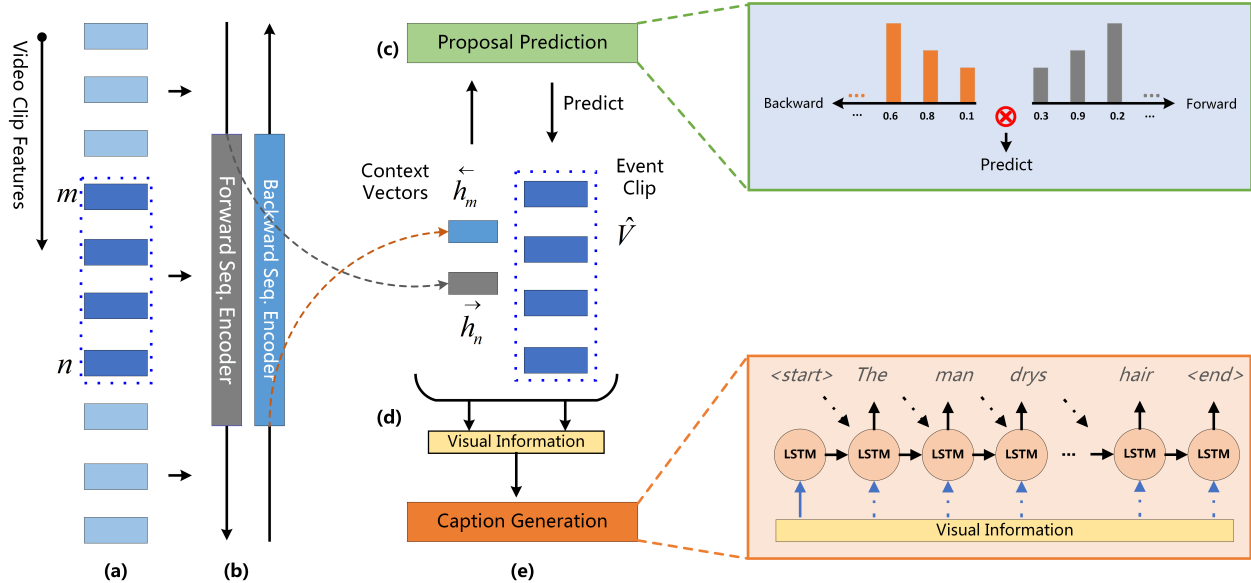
Video Clip Features

$m$

$n$

(a)

Forward Seq. Encoder

Backward Seq. Encoder

(b)

(c) Proposal Prediction

Predict

Context Vectors

$\overleftarrow{h}_m$

$\overrightarrow{h}_n$

Event Clip

$\hat{V}$

(d)

Visual Information

Caption Generation

(e)

Backward ... ... 0.6 0.8 0.1 0.3 0.9 0.2 ... ... Forward

Predict

<start> The man drys hair <end>

LSTM LSTM LSTM LSTM ... LSTM LSTM

Visual Information